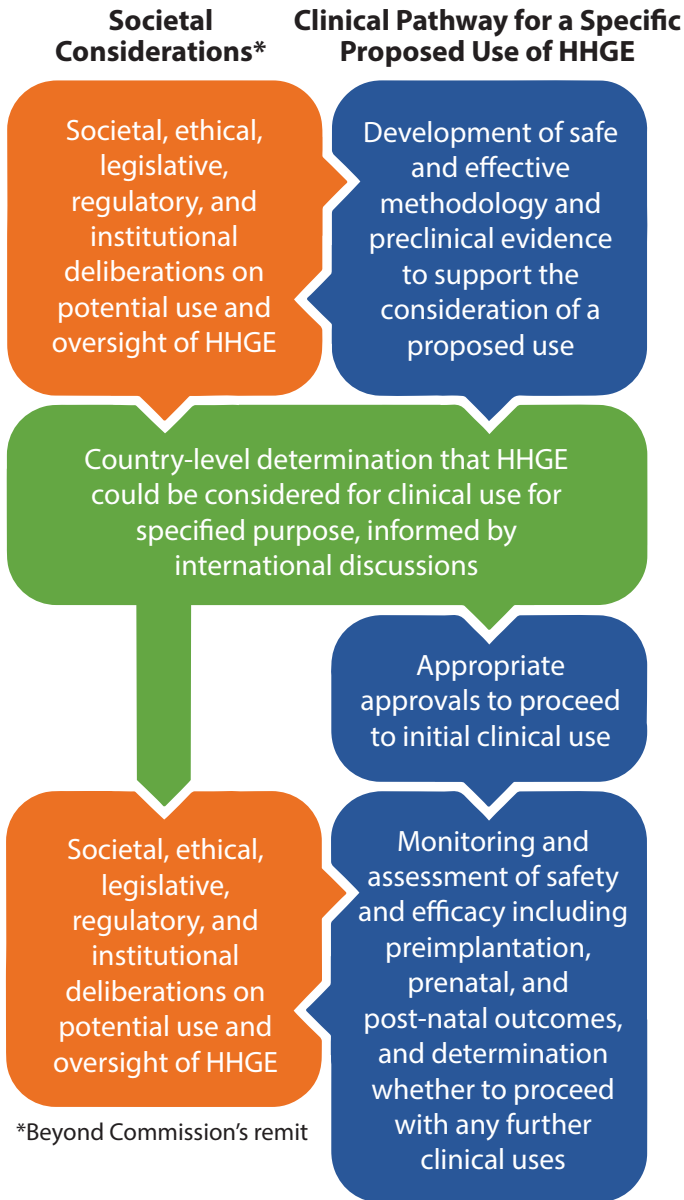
Societal Considerations*

Clinical Pathway for a Specific Proposed Use of HHGE

Societal, ethical, legislative, regulatory, and institutional deliberations on potential use and oversight of HHGE

Development of safe and effective methodology and preclinical evidence to support the consideration of a proposed use

Country-level determination that HHGE could be considered for clinical use for specified purpose, informed by international discussions

Appropriate approvals to proceed to initial clinical use

Societal, ethical, legislative, regulatory, and institutional deliberations on potential use and oversight of HHGE

Monitoring and assessment of safety and efficacy including preimplantation, prenatal, and post-natal outcomes, and determination whether to proceed with any further clinical uses

*Beyond Commission's remit